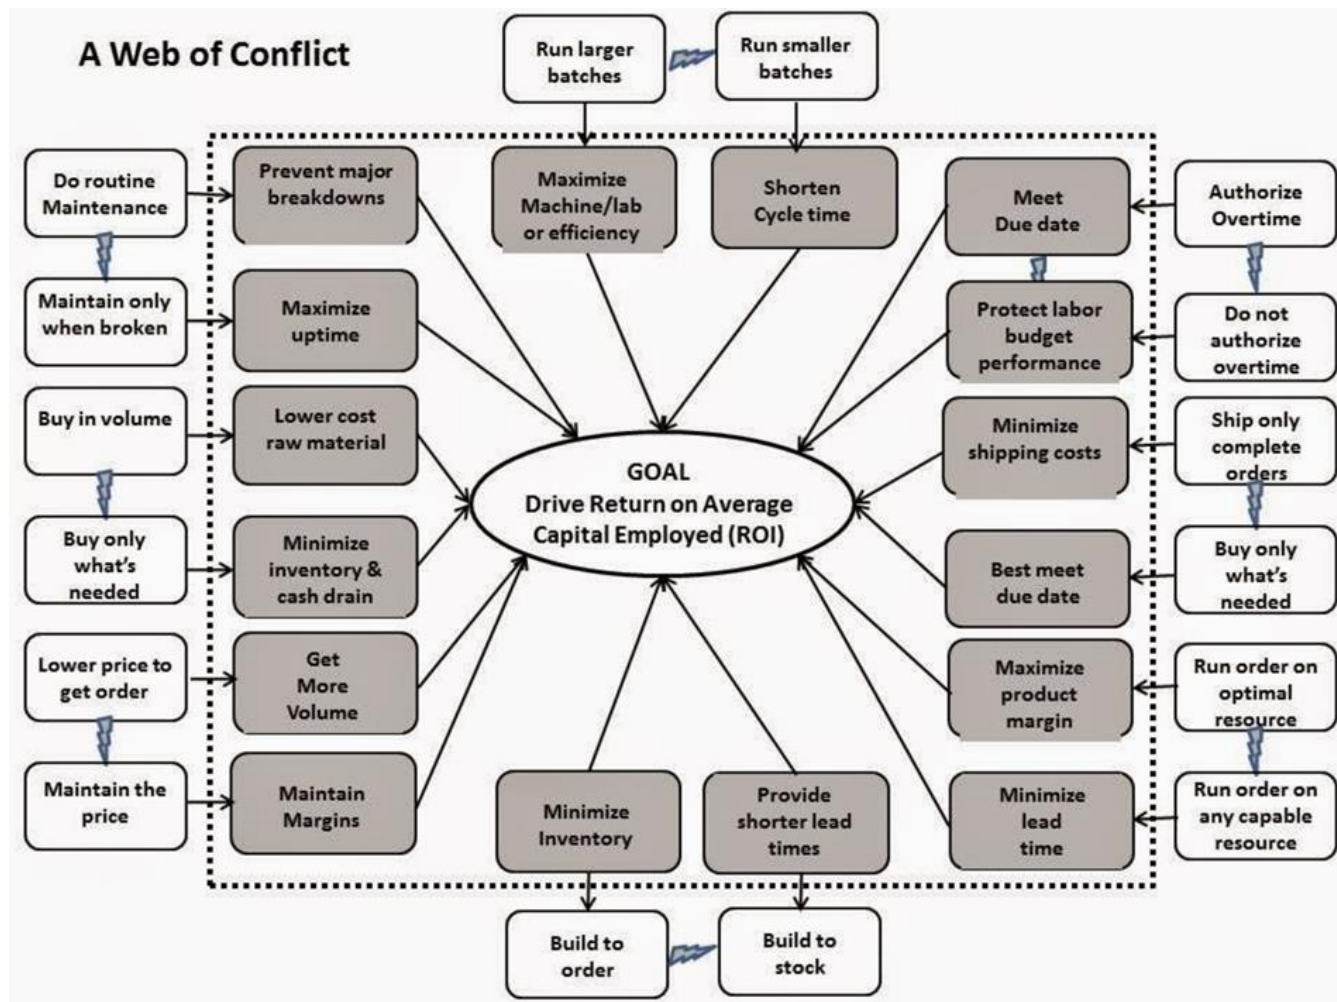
A Web of Conflict

Run larger batches

Run smaller batches

Do routine Maintenance

Prevent major breakdowns

Maximize Machine/labor efficiency

Shorten Cycle time

Meet Due date

Authorize Overtime

Maintain only when broken

Maximize uptime

Protect labor budget performance

Do not authorize overtime

Buy in volume

Lower cost raw material

Minimize shipping costs

Ship only complete orders

GOAL
Drive Return on Average Capital Employed (ROI)

Buy only what's needed

Minimize inventory & cash drain

Best meet due date

Buy only what's needed

Lower price to get order

Get More Volume

Maximize product margin

Run order on optimal resource

Maintain the price

Maintain Margins

Minimize Inventory

Provide shorter lead times

Minimize lead time

Run order on any capable resource

Build to order

Build to stock